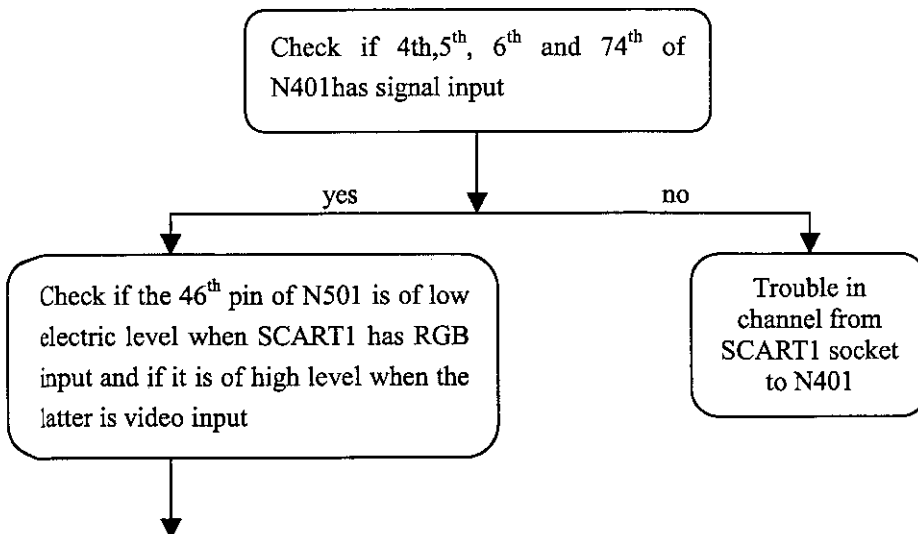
Check if 4th,5$^{th}$, 6$^{th}$ and 74$^{th}$ of N401has signal input

yes

no

Check if the 46$^{th}$ pin of N501 is of low electric level when SCART1 has RGB input and if it is of high level when the latter is video input

Trouble in channel from SCART1 socket to N401